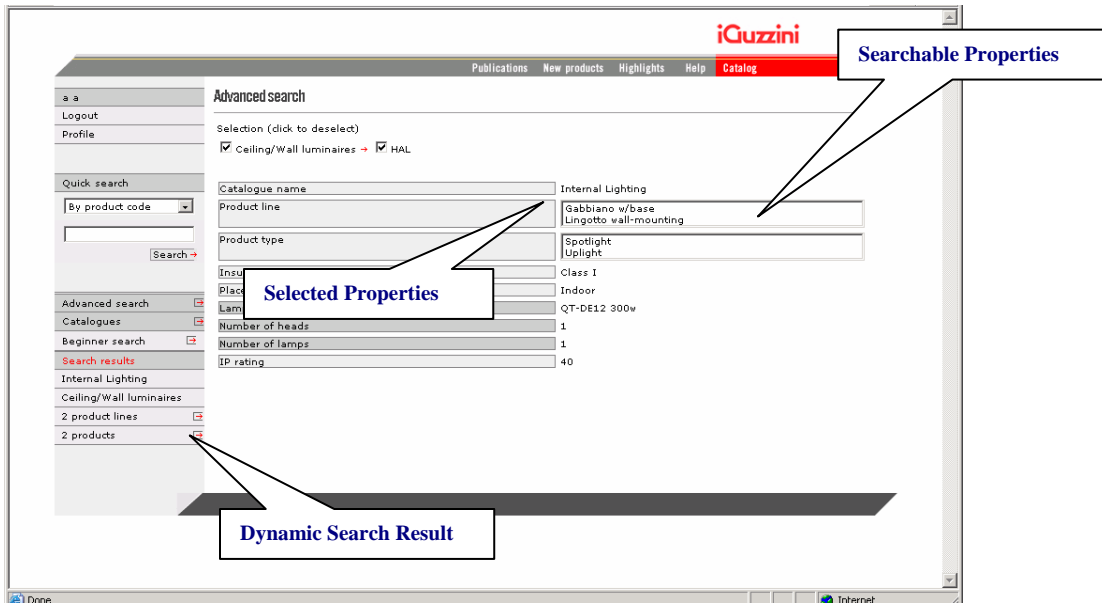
iGuzzini

Publications New products Highlights Help Catalog

Searchable Properties

a a
Logout
Profile

Quick search
By product code
Search

Advanced search
Catalogues
Beginner search
Search results
Internal Lighting
Ceiling/Wall luminaires
2 product lines
2 products

Advanced search

Selection (click to deselect)
☑ Ceiling/Wall luminaires → ☑ HAL

| | |
|---|---|
| Catalogue name | Internal Lighting |
| Product line | Gabbiano w/base Lingotto wall-mounting |
| Product type | Spotlight Uplight |
| Insu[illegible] | Class I |
| Place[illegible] | Indoor |
| Lam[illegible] | QT-DE12 300w |
| Number of heads | 1 |
| Number of lamps | 1 |
| IP rating | 40 |

Selected Properties

Dynamic Search Result

Done
Internet